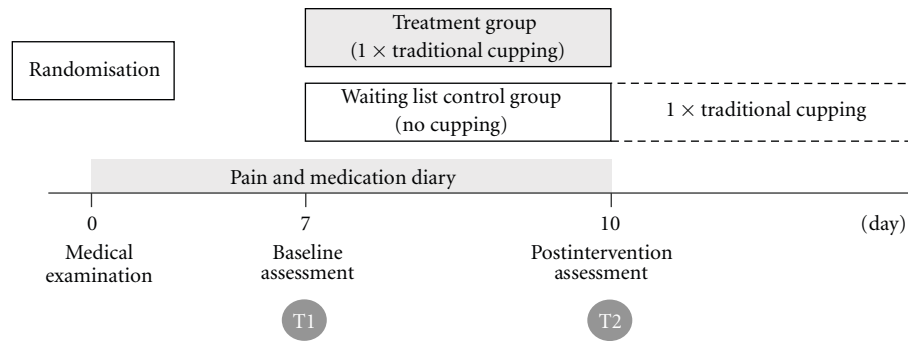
Treatment group
($1 \times$ traditional cupping)

Randomisation

Waiting list control group
(no cupping)

$1 \times$ traditional cupping

Pain and medication diary

0
Medical examination

7
Baseline assessment

10
Postintervention assessment

(day)

T1

T2